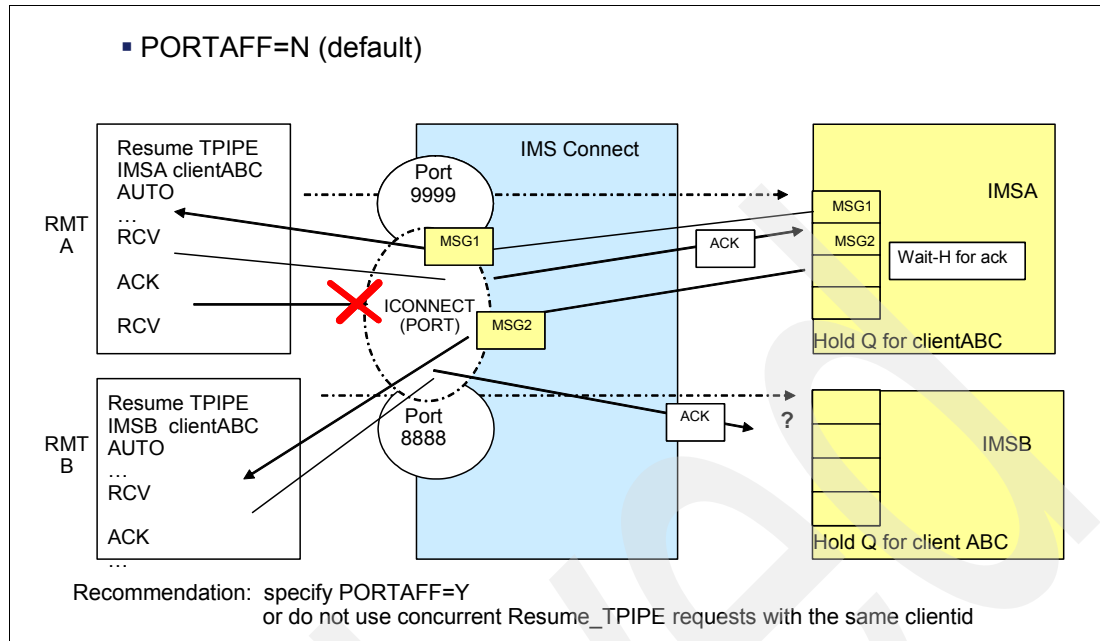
▪ PORTAFF=N (default)

RMT A

Resume TPIPE
IMSA clientABC
AUTO
…
RCV
ACK
RCV

RMT B

Resume TPIPE
IMSB clientABC
AUTO
…
RCV
ACK
…

IMS Connect

Port 9999

MSG1

ICONNECT (PORT)

MSG2

Port 8888

ACK

ACK

?

IMSA

MSG1

MSG2

Wait-H for ack

Hold Q for clientABC

IMSB

Hold Q for client ABC

Recommendation: specify PORTAFF=Y
or do not use concurrent Resume_TPIPE requests with the same clientid